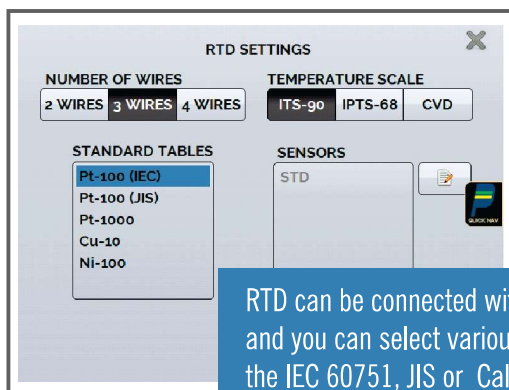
RTD SETTINGS

NUMBER OF WIRES
2 WIRES 3 WIRES 4 WIRES

TEMPERATURE SCALE
ITS-90 IPTS-68 CVD

STANDARD TABLES
Pt-100 (IEC)
Pt-100 (JIS)
Pt-1000
Cu-10
Ni-100

SENSORS
STD

QUICK NAV

RTD can be connected wi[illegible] and you can select variou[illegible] the IEC 60751, JIS or Cal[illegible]